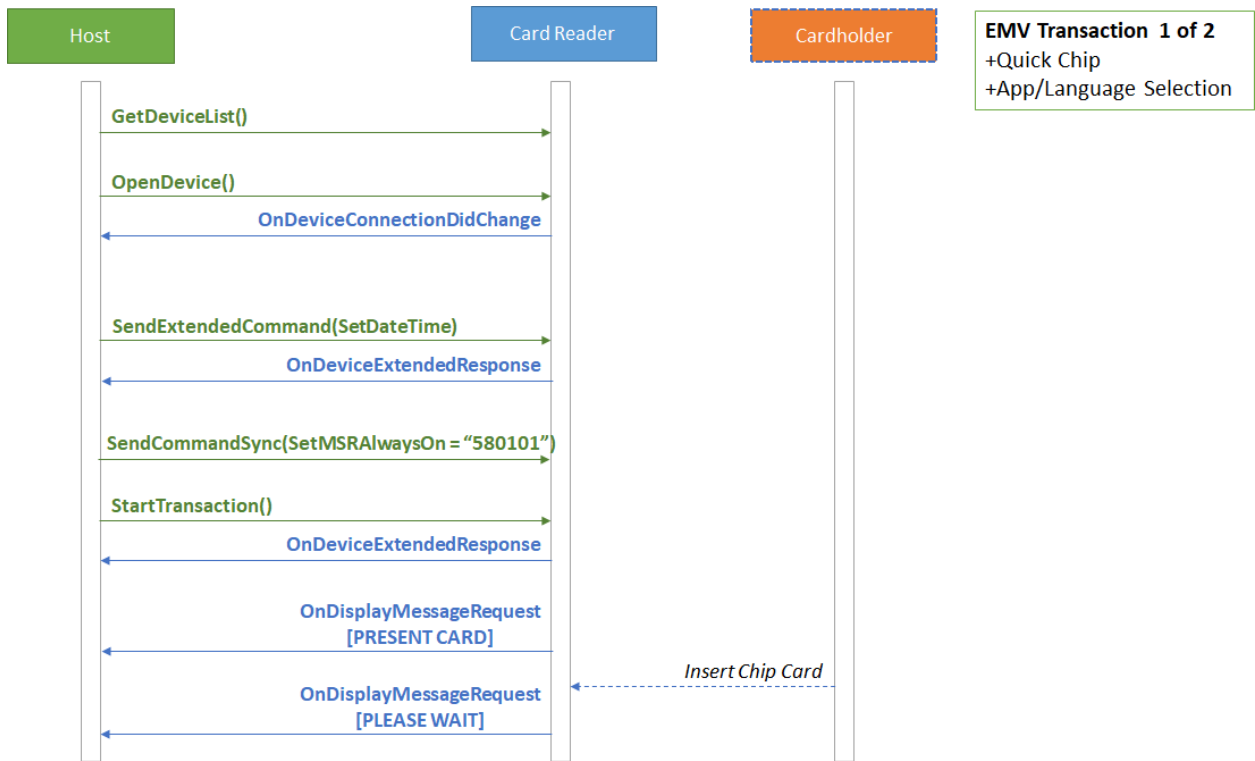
Host

Card Reader

Cardholder

EMV Transaction 1 of 2
+Quick Chip
+App/Language Selection

GetDeviceList()

OpenDevice()

OnDeviceConnectionDidChange

SendExtendedCommand(SetDateTime)

OnDeviceExtendedResponse

SendCommandSync(SetMSRAlwaysOn = “580101”)

StartTransaction()

OnDeviceExtendedResponse

OnDisplayMessageRequest
[PRESENT CARD]

Insert Chip Card

OnDisplayMessageRequest
[PLEASE WAIT]